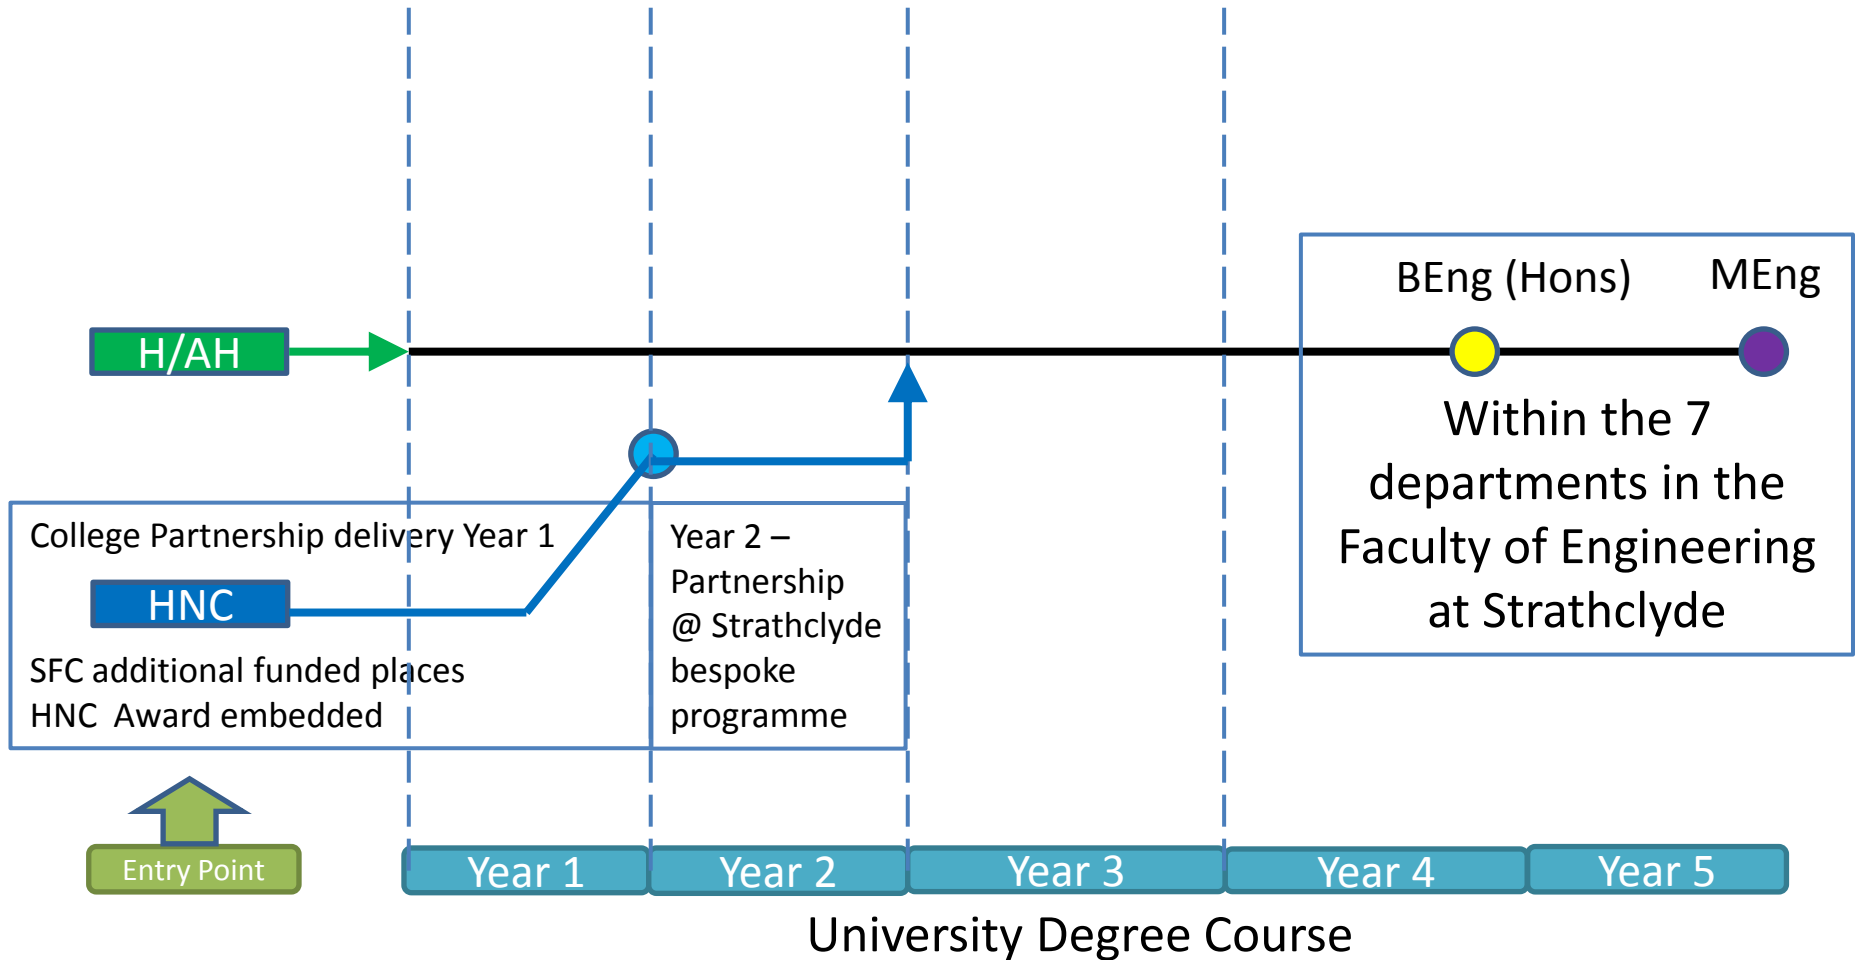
BEng (Hons)

MEng

H/AH

Within the 7 departments in the Faculty of Engineering at Strathclyde

College Partnership delivery Year 1

HNC

SFC additional funded places
HNC Award embedded

Year 2 – Partnership @ Strathclyde bespoke programme

Entry Point

Year 1

Year 2

Year 3

Year 4

Year 5

University Degree Course